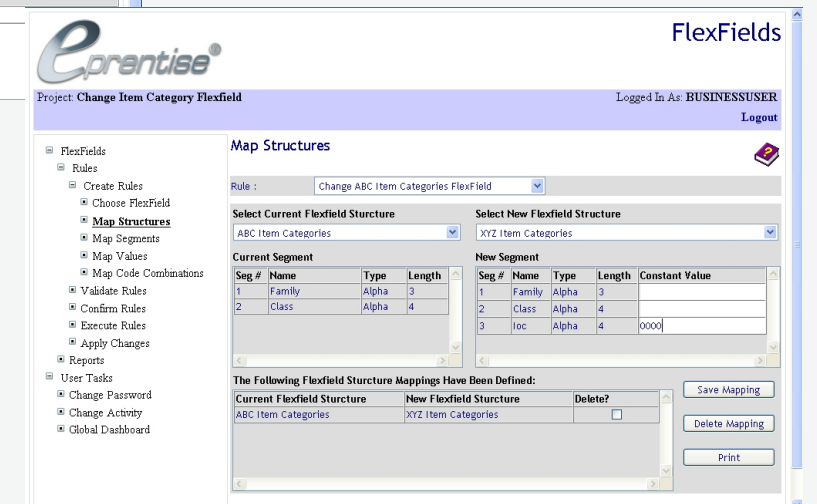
eprantise®

FlexFields

Project: Change Item Category Flexfield

Logged In As: BUSINESSUSER

Logout

FlexFields
Rules
Create Rules
Choose FlexField
Map Structures
Map Segments
Map Values
Map Code Combinations
Validate Rules
Confirm Rules
Execute Rules
Apply Changes
Reports
User Tasks
Change Password
Change Activity
Global Dashboard

Map Structures

Rule : Change ABC Item Categories FlexField

Select Current Flexfield Sturcture

ABC Item Categories

Select New Flexfield Structure

XYZ Item Categories

Current Segment

| Seg # | Name | Type | Length |
|---|---|---|---|
| 1 | Family | Alpha | 3 |
| 2 | Class | Alpha | 4 |

New Segment

| Seg # | Name | Type | Length | Constant Value |
|---|---|---|---|---|
| 1 | Family | Alpha | 3 | |
| 2 | Class | Alpha | 4 | |
| 3 | loc | Alpha | 4 | 0000 |

The Following Flexfield Sturcture Mappings Have Been Defined:

| Current Flexfield Sturcture | New Flexfield Sturcture | Delete? |
|---|---|---|
| ABC Item Categories | XYZ Item Categories | |

Save Mapping

Delete Mapping

Print